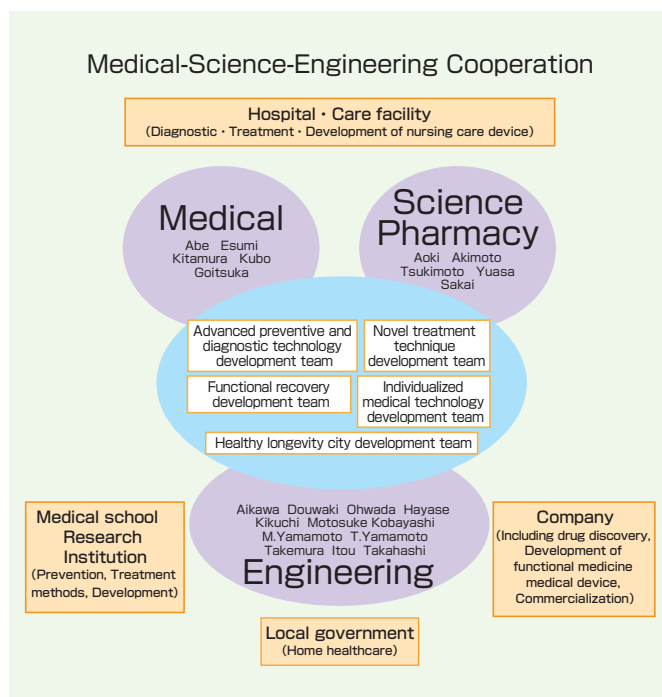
Medical-Science-Engineering Cooperation

Hospital・Care facility
(Diagnostic・Treatment・Development of nursing care device)

Medical
Abe Esumi
Kitamura Kubo
Goitsuka

Science
Pharmacy
Aoki Akimoto
Tsukimoto Yuasa
Sakai

Advanced preventive and diagnostic technology development team

Novel treatment technique development team

Functional recovery development team

Individualized medical technology development team

Healthy longevity city development team

Medical school
Research
Institution
(Prevention, Treatment methods, Development)

Aikawa Douwaki Ohwada Hayase
Kikuchi Motosuke Kobayashi
M.Yamamoto T.Yamamoto
Takemura Itou Takahashi
Engineering

Company
(Including drug discovery, Development of functional medicine medical device, Commercialization)

Local government
(Home healthcare)